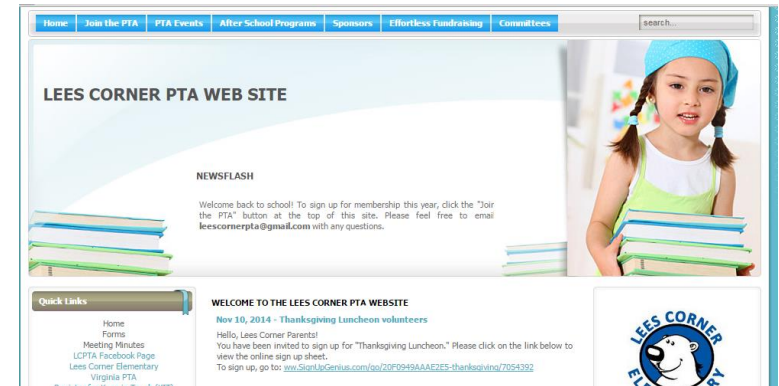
Home | Join the PTA | PTA Events | After School Programs | Sponsors | Effortless Fundraising | Committees

search...

LEES CORNER PTA WEB SITE

NEWSFLASH

Welcome back to school! To sign up for membership this year, click the "Join the PTA" button at the top of this site. Please feel free to email **leescornerpta@gmail.com** with any questions.

Quick Links

Home
Forms
Meeting Minutes
LCPTA Facebook Page
Lees Corner Elementary
Virginia PTA
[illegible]

WELCOME TO THE LEES CORNER PTA WEBSITE

Nov 10, 2014 - Thanksgiving Luncheon volunteers

Hello, Lees Corner Parents!
You have been invited to sign up for "Thanksgiving Luncheon." Please click on the link below to view the online sign up sheet.
To sign up, go to: ww.SignUpGenius.com/go/20F0949AAAE2E5-thanksgiving/7054392

LEES CORNER
EL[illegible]RY